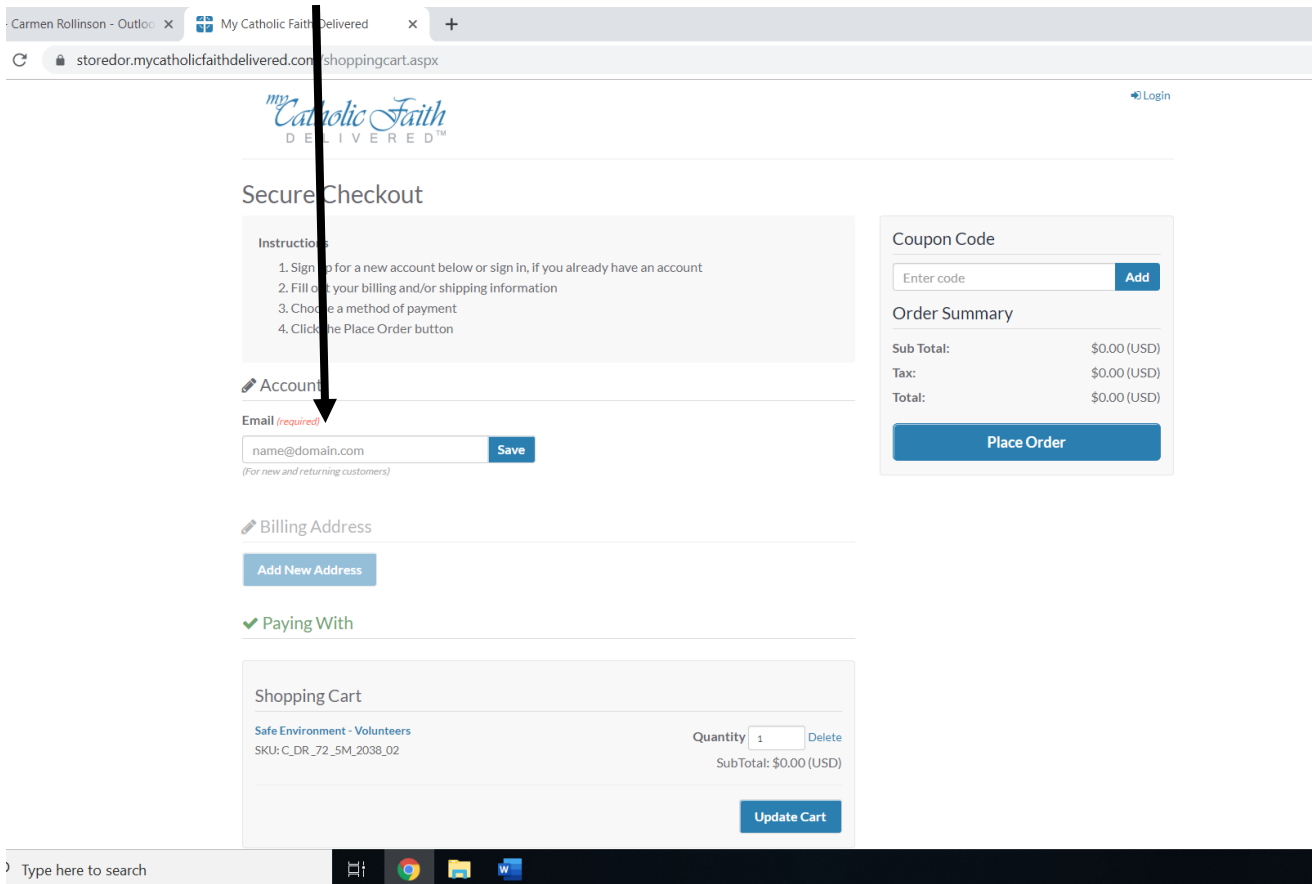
- Carmen Rollinson - Outlo
My Catholic Faith Delivered
storedor.mycatholicfaithdelivered.com/shoppingcart.aspx

my Catholic Faith DELIVERED™

Login

Secure Checkout

Instructions
1. Sign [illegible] for a new account below or sign in, if you already have an account
2. Fill o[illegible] your billing and/or shipping information
3. Cho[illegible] a method of payment
4. Click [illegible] the Place Order button

Account

Email (required)
name@domain.com Save
(For new and returning customers)

Billing Address

Add New Address

Paying With

Shopping Cart

Safe Environment - Volunteers
SKU: C_DR_72_5M_2038_02
Quantity 1 Delete
SubTotal: $0.00 (USD)

Update Cart

Coupon Code
Enter code Add

Order Summary
Sub Total: $0.00 (USD)
Tax: $0.00 (USD)
Total: $0.00 (USD)

Place Order

Type here to search